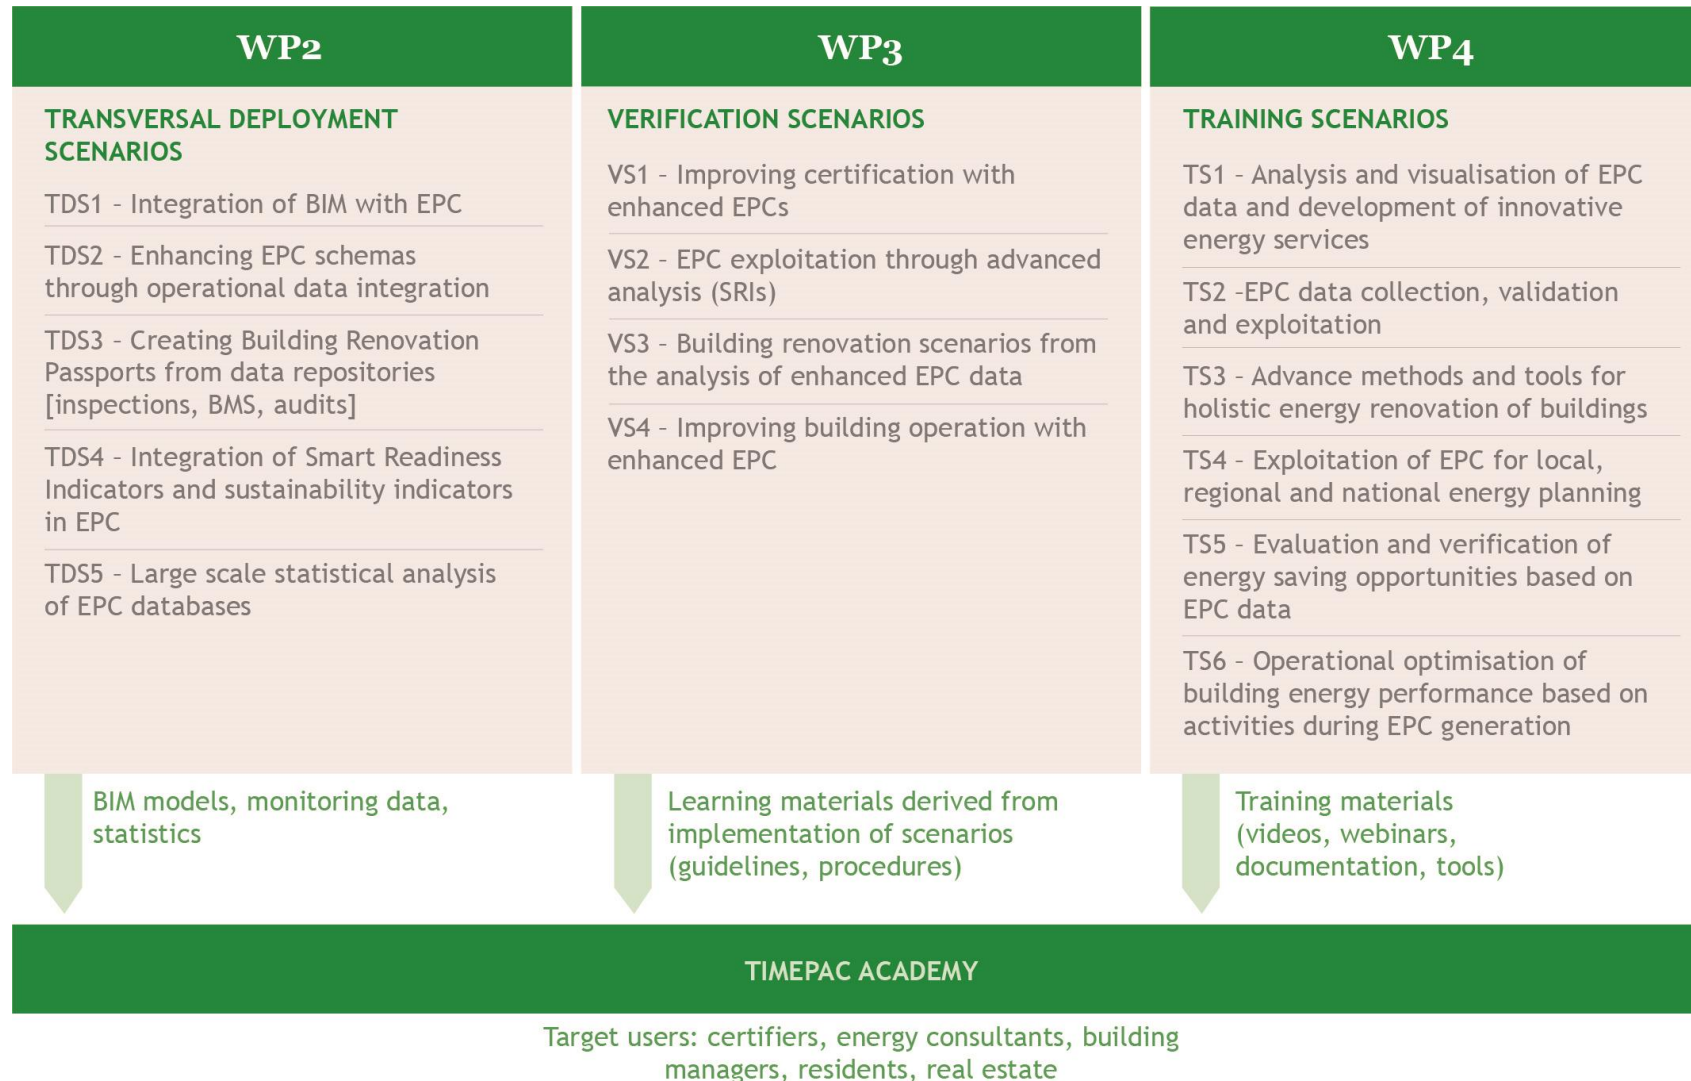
WP2

TRANSVERSAL DEPLOYMENT SCENARIOS

TDS1 - Integration of BIM with EPC

TDS2 - Enhancing EPC schemas through operational data integration

TDS3 - Creating Building Renovation Passports from data repositories [inspections, BMS, audits]

TDS4 - Integration of Smart Readiness Indicators and sustainability indicators in EPC

TDS5 - Large scale statistical analysis of EPC databases

WP3

VERIFICATION SCENARIOS

VS1 - Improving certification with enhanced EPCs

VS2 - EPC exploitation through advanced analysis (SRIs)

VS3 - Building renovation scenarios from the analysis of enhanced EPC data

VS4 - Improving building operation with enhanced EPC

WP4

TRAINING SCENARIOS

TS1 - Analysis and visualisation of EPC data and development of innovative energy services

TS2 -EPC data collection, validation and exploitation

TS3 - Advance methods and tools for holistic energy renovation of buildings

TS4 - Exploitation of EPC for local, regional and national energy planning

TS5 - Evaluation and verification of energy saving opportunities based on EPC data

TS6 - Operational optimisation of building energy performance based on activities during EPC generation

BIM models, monitoring data, statistics

Learning materials derived from implementation of scenarios (guidelines, procedures)

Training materials (videos, webinars, documentation, tools)

TIMEPAC ACADEMY

Target users: certifiers, energy consultants, building managers, residents, real estate